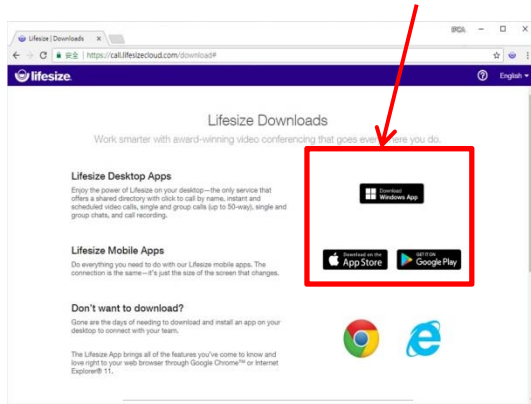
Lifesize | Downloads ×

安全 | https://call.lifesizecloud.com/download#

lifesize

English

Lifesize Downloads

Work smarter with award-winning video conferencing that goes everywhere you do.

Lifesize Desktop Apps

Enjoy the power of Lifesize on your desktop—the only service that offers a shared directory with click to call by name, instant and scheduled video calls, single and group calls (up to 50-way), single and group chats, and call recording.

Download Windows App

Lifesize Mobile Apps

Do everything you need to do with our Lifesize mobile apps. The connection is the same—it's just the size of the screen that changes.

Download on the App Store

GET IT ON Google Play

Don't want to download?

Gone are the days of needing to download and install an app on your desktop to connect with your team.

The Lifesize App brings all of the features you've come to know and love right to your web browser through Google Chrome™ or Internet Explorer® 11.